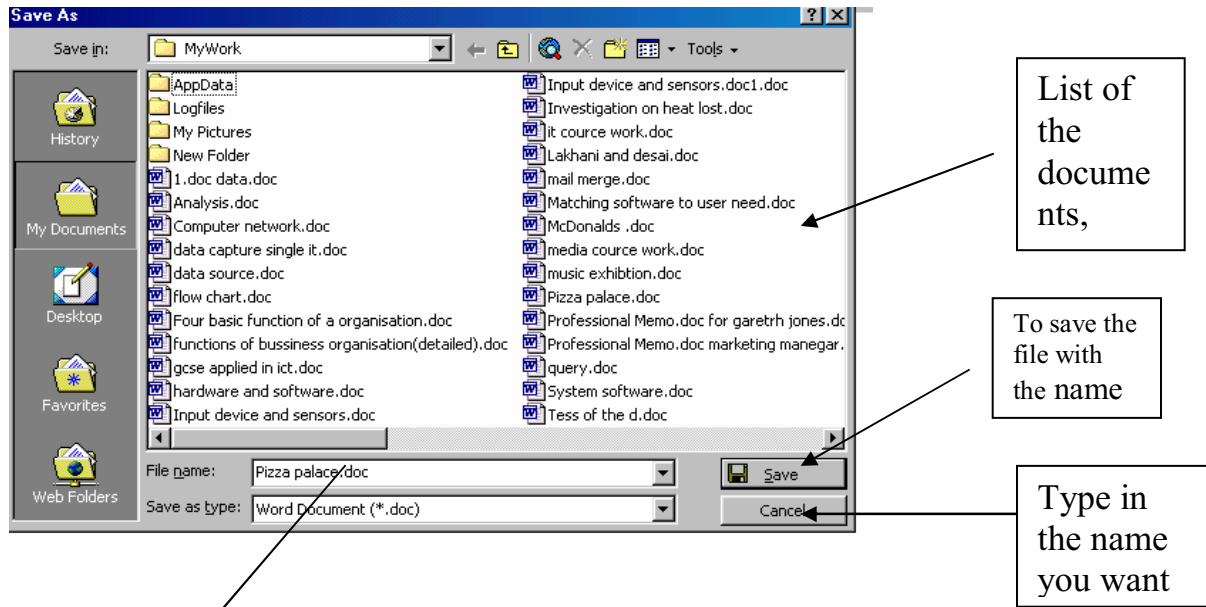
Save As

Save in: MyWork

Tools

History

My Documents

Desktop

Favorites

Web Folders

AppData
Logfiles
My Pictures
New Folder
1.doc data.doc
Analysis.doc
Computer network.doc
data capture single it.doc
data source.doc
flow chart.doc
Four basic function of a organisation.doc
functions of bussiness organisation(detailed).doc
gcse applied in ict.doc
hardware and software.doc
Input device and sensors.doc

Input device and sensors.doc1.doc
Investigation on heat lost.doc
it cource work.doc
Lakhani and desai.doc
mail merge.doc
Matching software to user need.doc
McDonalds .doc
media cource work.doc
music exhibtion.doc
Pizza palace.doc
Professional Memo.doc for garetrh jones.dc
Professional Memo.doc marketing manegar.
query.doc
System software.doc
Tess of the d.doc

File name: Pizza palace.doc

Save as type: Word Document (*.doc)

Save

Cancel

List of the documents,

To save the file with the name

Type in the name you want